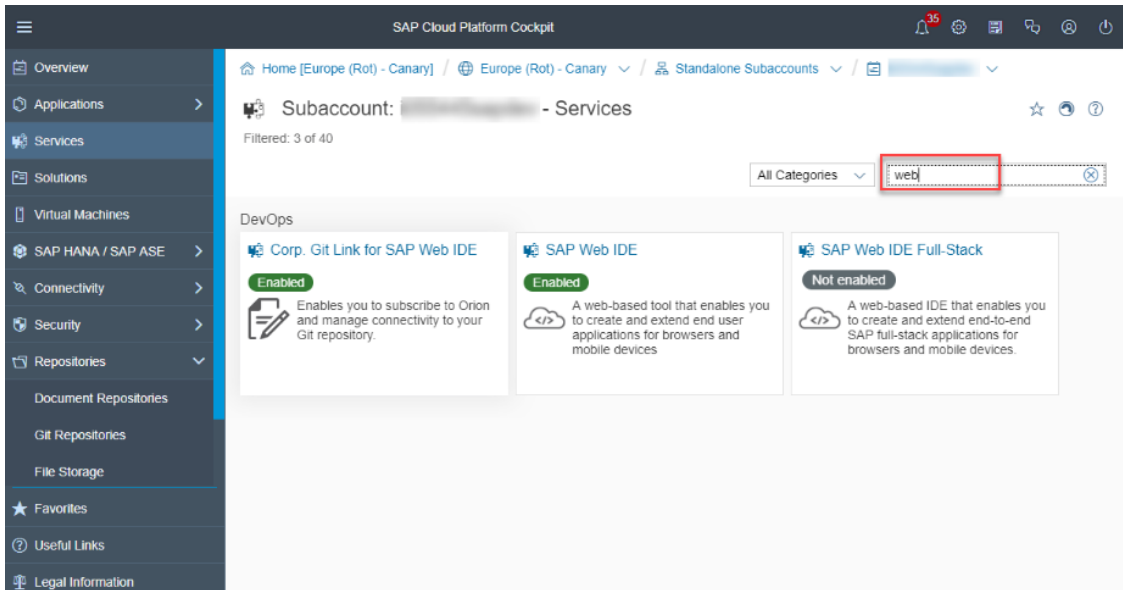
SAP Cloud Platform Cockpit

35

Overview
Applications
Services
Solutions
Virtual Machines
SAP HANA / SAP ASE
Connectivity
Security
Repositories
Document Repositories
Git Repositories
File Storage
Favorites
Useful Links
Legal Information

Home [Europe (Rot) - Canary] / Europe (Rot) - Canary / Standalone Subaccounts / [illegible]

Subaccount: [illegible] - Services

Filtered: 3 of 40

All Categories

web

DevOps

Corp. Git Link for SAP Web IDE
Enabled
Enables you to subscribe to Orion and manage connectivity to your Git repository.

SAP Web IDE
Enabled
A web-based tool that enables you to create and extend end user applications for browsers and mobile devices

SAP Web IDE Full-Stack
Not enabled
A web-based IDE that enables you to create and extend end-to-end SAP full-stack applications for browsers and mobile devices.